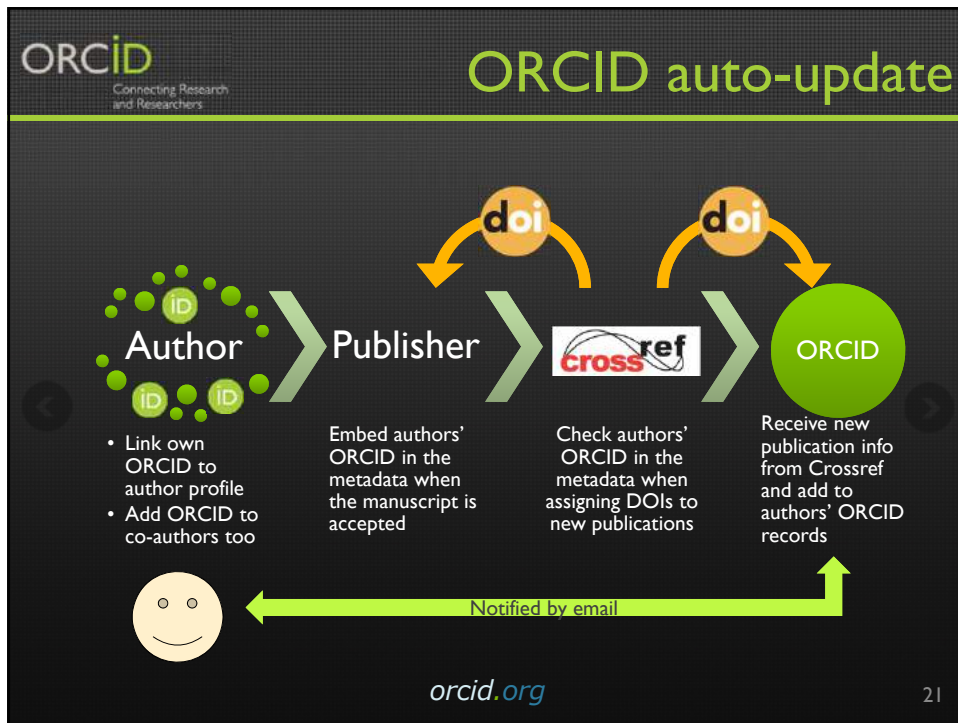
ORCID
Connecting Research and Researchers

ORCID auto-update

iD
Author
iD iD

• Link own ORCID to author profile
• Add ORCID to co-authors too

doi
Publisher

Embed authors' ORCID in the metadata when the manuscript is accepted

crossref

Check authors' ORCID in the metadata when assigning DOIs to new publications

doi
ORCID

Receive new publication info from Crossref and add to authors' ORCID records

Notified by email

orcid.org

21